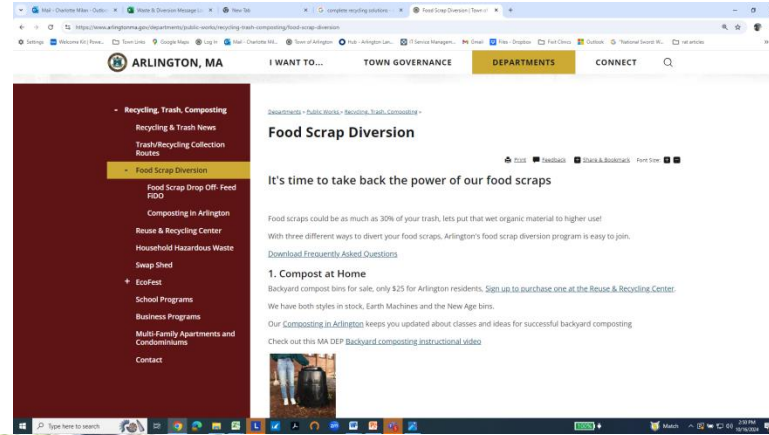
Mail - Charlotte Miller - Outlo... ×
Waste & Diversion Message Ge... ×
New Tab ×
complete recycling solutions ... ×
Food Scrap Diversion | Town of ×
+

https://www.arlingtonma.gov/departments/public-works/recycling-trash-composting/food-scrap-diversion

Settings | Welcome Kit | Rowe... | Town Links | Google Maps | Log In | Mail - Charlotte Mil... | Town of Arlington | Hub - Arlington Lan... | IT Service Managem... | Gmail | Files - Dropbox | Flu Clinics | Outlook | "National Swords W... | cal articles

ARLINGTON, MA
I WANT TO...
TOWN GOVERNANCE
DEPARTMENTS
CONNECT

Recycling, Trash, Composting
Recycling & Trash News
Trash/Recycling Collection Routes
Food Scrap Diversion
Food Scrap Drop Off- Feed FIDO
Composting in Arlington
Reuse & Recycling Center
Household Hazardous Waste
Swap Shed
EcoFest
School Programs
Business Programs
Multi-Family Apartments and Condominiums
Contact

Departments › Public Works › Recycling, Trash, Composting ›

Food Scrap Diversion

Print Feedback Share & Bookmark Font Size: + -

It's time to take back the power of our food scraps

Food scraps could be as much as 30% of your trash, lets put that wet organic material to higher use!

With three different ways to divert your food scraps, Arlington's food scrap diversion program is easy to join.

Download Frequently Asked Questions

1. Compost at Home

Backyard compost bins for sale, only $25 for Arlington residents. Sign up to purchase one at the Reuse & Recycling Center.

We have both styles in stock, Earth Machines and the New Age bins.

Our Composting in Arlington keeps you updated about classes and ideas for successful backyard composting

Check out this MA DEP Backyard composting instructional video

Type here to search
Match
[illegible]
10/16/2024